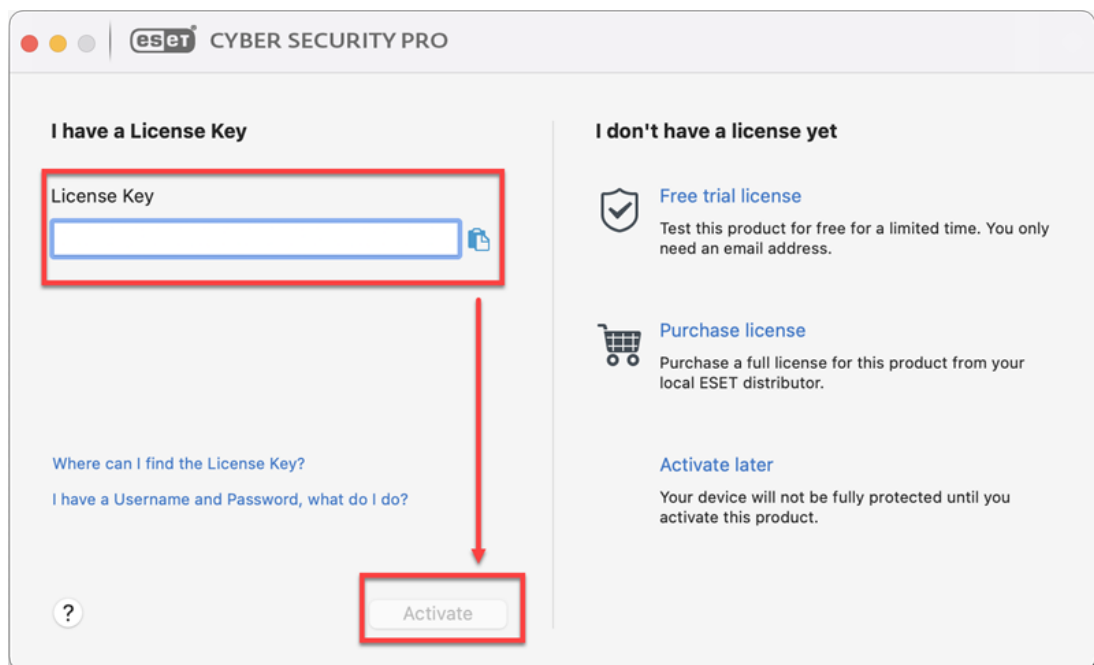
eset CYBER SECURITY PRO

I have a License Key

License Key

Where can I find the License Key?

I have a Username and Password, what do I do?

?

Activate

I don't have a license yet

Free trial license
Test this product for free for a limited time. You only need an email address.

Purchase license
Purchase a full license for this product from your local ESET distributor.

Activate later
Your device will not be fully protected until you activate this product.